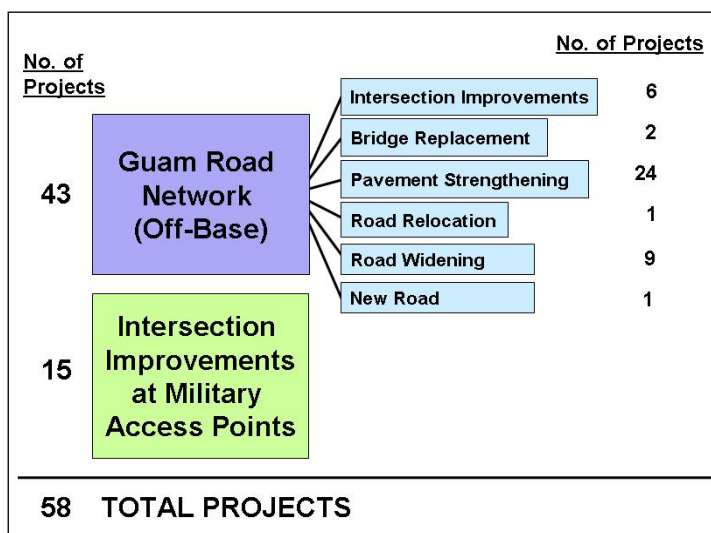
No. of Projects

No. of Projects

43

Guam Road Network (Off-Base)

Intersection Improvements 6

Bridge Replacement 2

Pavement Strengthening 24

Road Relocation 1

Road Widening 9

New Road 1

15

Intersection Improvements at Military Access Points

58 TOTAL PROJECTS